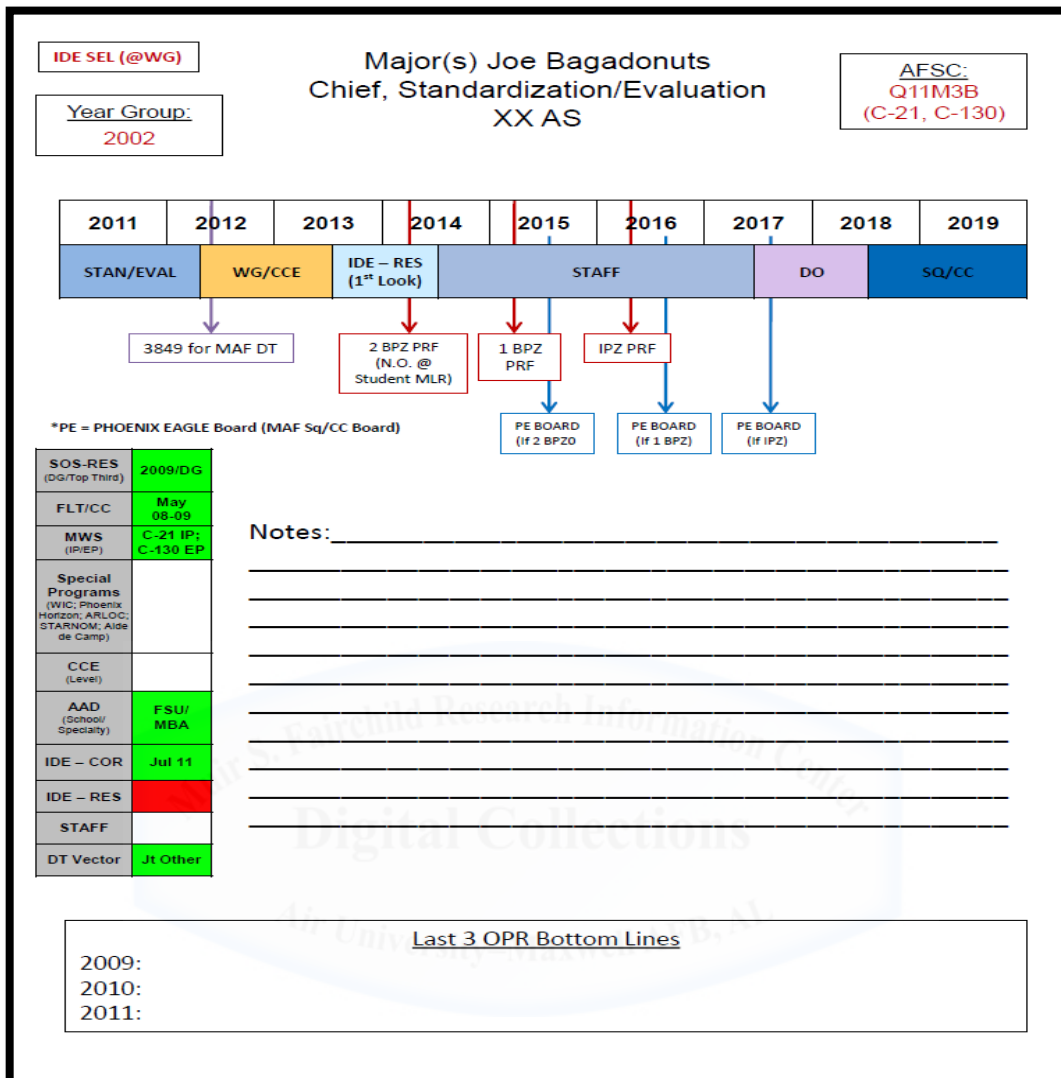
IDE SEL (@WG)

Year Group:
2002

Major(s) Joe Bagadonuts
Chief, Standardization/Evaluation
XX AS

AFSC:
Q11M3B
(C-21, C-130)

| 2011 | 2012 | 2013 | 2014 | 2015 | 2016 | 2017 | 2018 | 2019 |
|---|---|---|---|---|---|---|---|---|

STAN/EVAL
WG/CCE
IDE – RES (1$^{st}$ Look)
STAFF
DO
SQ/CC

3849 for MAF DT
2 BPZ PRF (N.O. @ Student MLR)
1 BPZ PRF
IPZ PRF

*PE = PHOENIX EAGLE Board (MAF Sq/CC Board)

PE BOARD (If 2 BPZ0
PE BOARD (If 1 BPZ)
PE BOARD (If IPZ)

| SOS-RES (DG/Top Third) | 2009/DG |
|---|---|
| FLT/CC | May 08-09 |
| MWS (IP/EP) | C-21 IP; C-130 EP |
| Special Programs (WIC; Phoenix Horizon; ARLOC; STARNOM; Aide de Camp) | |
| CCE (Level) | |
| AAD (School/ Specialty) | FSU/ MBA |
| IDE – COR | Jul 11 |
| IDE – RES | |
| STAFF | |
| DT Vector | Jt Other |

Notes:______________________________

Muir S. Fairchild Research Information Center
Digital Collections
Air University–Maxwell AFB, AL

Last 3 OPR Bottom Lines
2009:
2010:
2011: